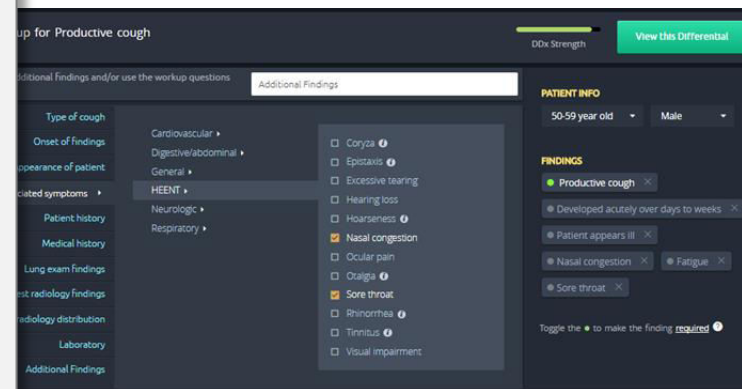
up for Productive cough

DDx Strength

View this Differential

dditional findings and/or use the workup questions

Additional Findings

Type of cough
Onset of findings
ppearance of patient
ciated symptoms ▸
Patient history
Medical history
Lung exam findings
est radiology findings
radiology distribution
Laboratory
Additional Findings

Cardiovascular ▸
Digestive/abdominal ▸
General ▸
HEENT ▸
Neurologic ▸
Respiratory ▸

Coryza
Epistaxis
Excessive tearing
Hearing loss
Hoarseness
Nasal congestion
Ocular pain
Otalgia
Sore throat
Rhinorrhea
Tinnitus
Visual impairment

PATIENT INFO

50-59 year old
Male

FINDINGS

Productive cough ×
Developed acutely over days to weeks ×
Patient appears ill ×
Nasal congestion ×
Fatigue ×
Sore throat ×

Toggle the ● to make the finding required